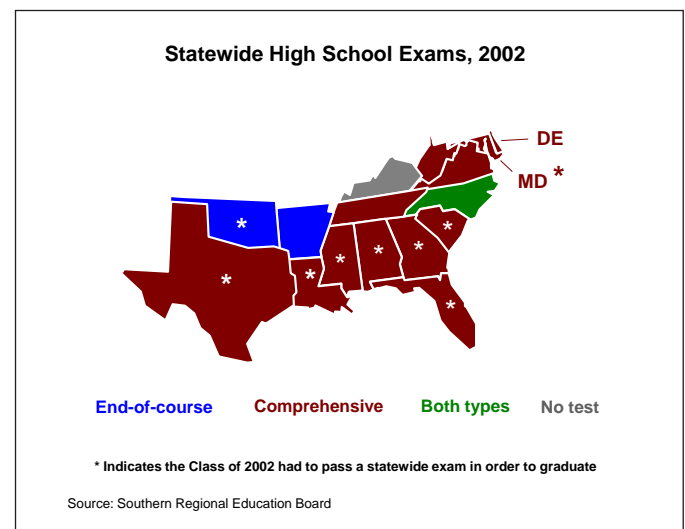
Statewide High School Exams, 2002

DE

MD *

*

*

*

*

*

*

*

*

End-of-course Comprehensive Both types No test

* Indicates the Class of 2002 had to pass a statewide exam in order to graduate

Source: Southern Regional Education Board